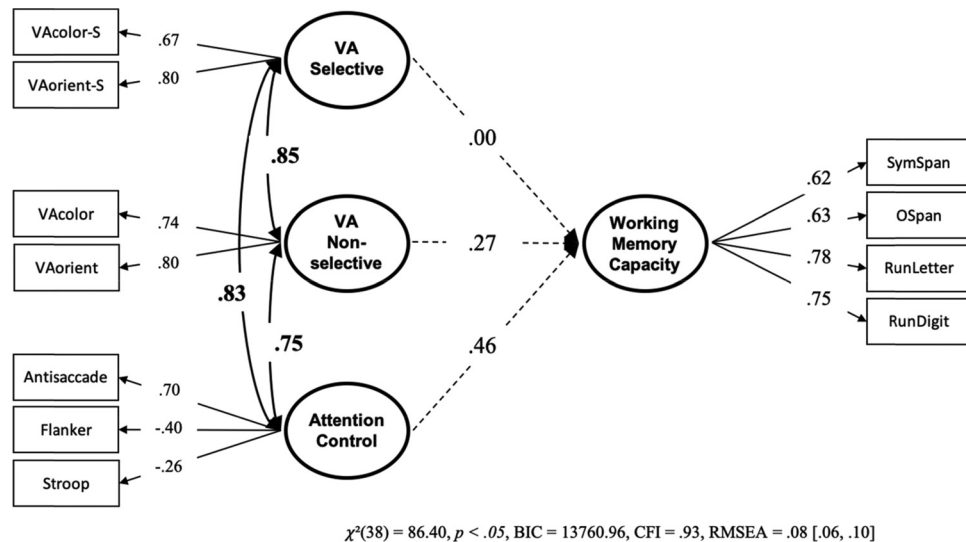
VAcolor-S
VAorient-S
.67
.80
VA Selective
.85
VAcolor
VAorient
.74
.80
VA Non-selective
.83
.75
Antisaccade
Flanker
Stroop
.70
-.40
-.26
Attention Control
.00
.27
.46
Working Memory Capacity
.62
.63
.78
.75
SymSpan
OSpan
RunLetter
RunDigit

$\chi^2(38) = 86.40$, $p < .05$, BIC = 13760.96, CFI = .93, RMSEA = .08 [.06, .10]